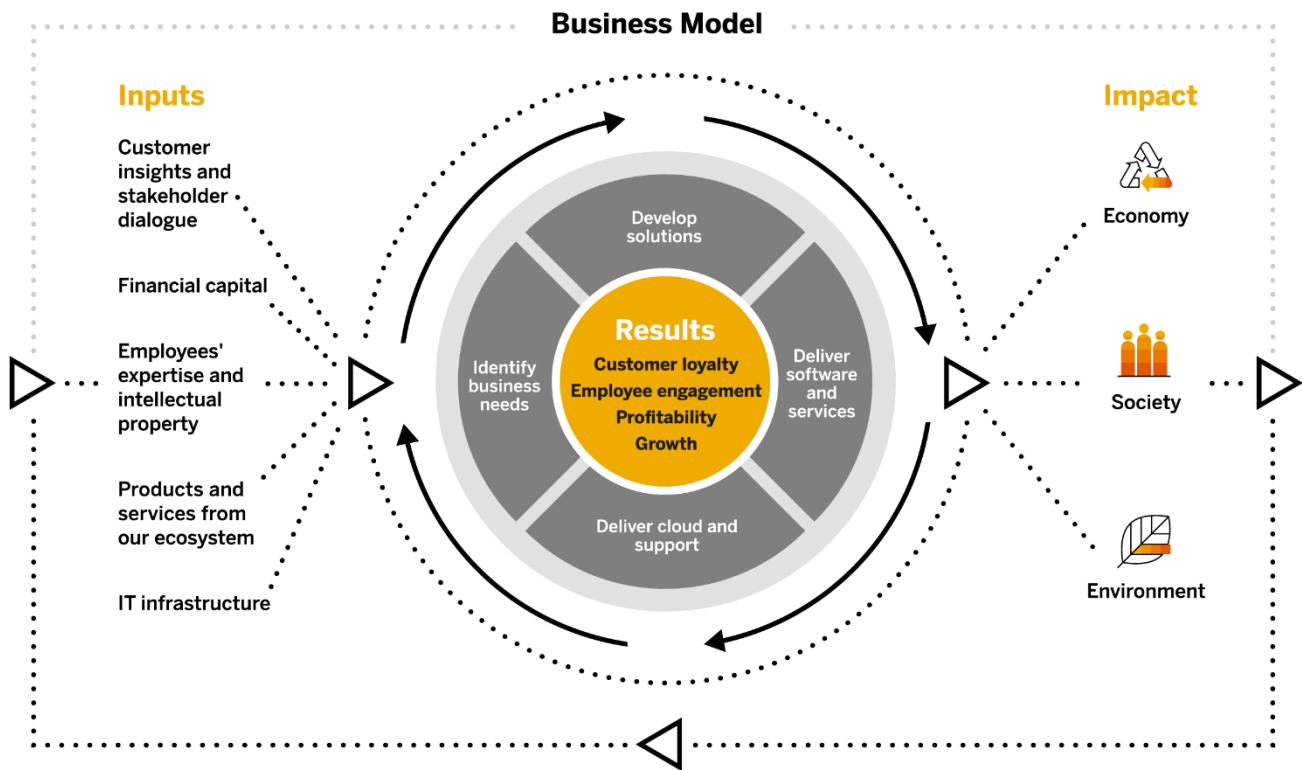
Business Model

Inputs

Customer insights and stakeholder dialogue

Financial capital

Employees' expertise and intellectual property

Products and services from our ecosystem

IT infrastructure

Develop solutions

Identify business needs

Deliver software and services

Deliver cloud and support

Results

Customer loyalty

Employee engagement

Profitability

Growth

Impact

Economy

Society

Environment